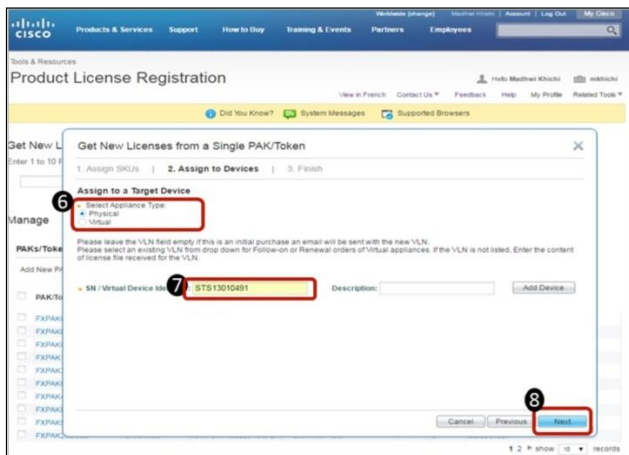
CISCO Products & Services Support How to Buy Training & Events Partners Employees

Worldwide [change] Madhavi Khichi | Account | Log Out | My Cisco

Tools & Resources

Product License Registration

Hello Madhavi Khichi mkhichi

View in French Contact Us ▾ Feedback Help My Profile Related Tools ▾

Did You Know? System Messages Supported Browsers

Get New L

Enter 1 to 10 F

Manage

PAKs/Toke

Add New P

PAK/To

FXPAK

FXPAK

FXPAK

FXPAK

FXPAK

FXPAK

FXPAK

FXPAK

FXPAK

FXPAK

FXPAK

Get New Licenses from a Single PAK/Token

1. Assign SKUs | 2. Assign to Devices | 3. Finish

Assign to a Target Device

6

* Select Appliance Type:
Physical
Virtual

Please leave the VLN field empty if this is an initial purchase an email will be sent with the new VLN.
Please select an existing VLN from drop down for Follow-on or Renewal orders of Virtual appliances. If the VLN is not listed, Enter the content of license file received for the VLN.

* SN / Virtual Device Ide 7 STS13010491 Description: Add Device

8

Cancel Previous Next

1 2 ▸ show 10 ▾ records